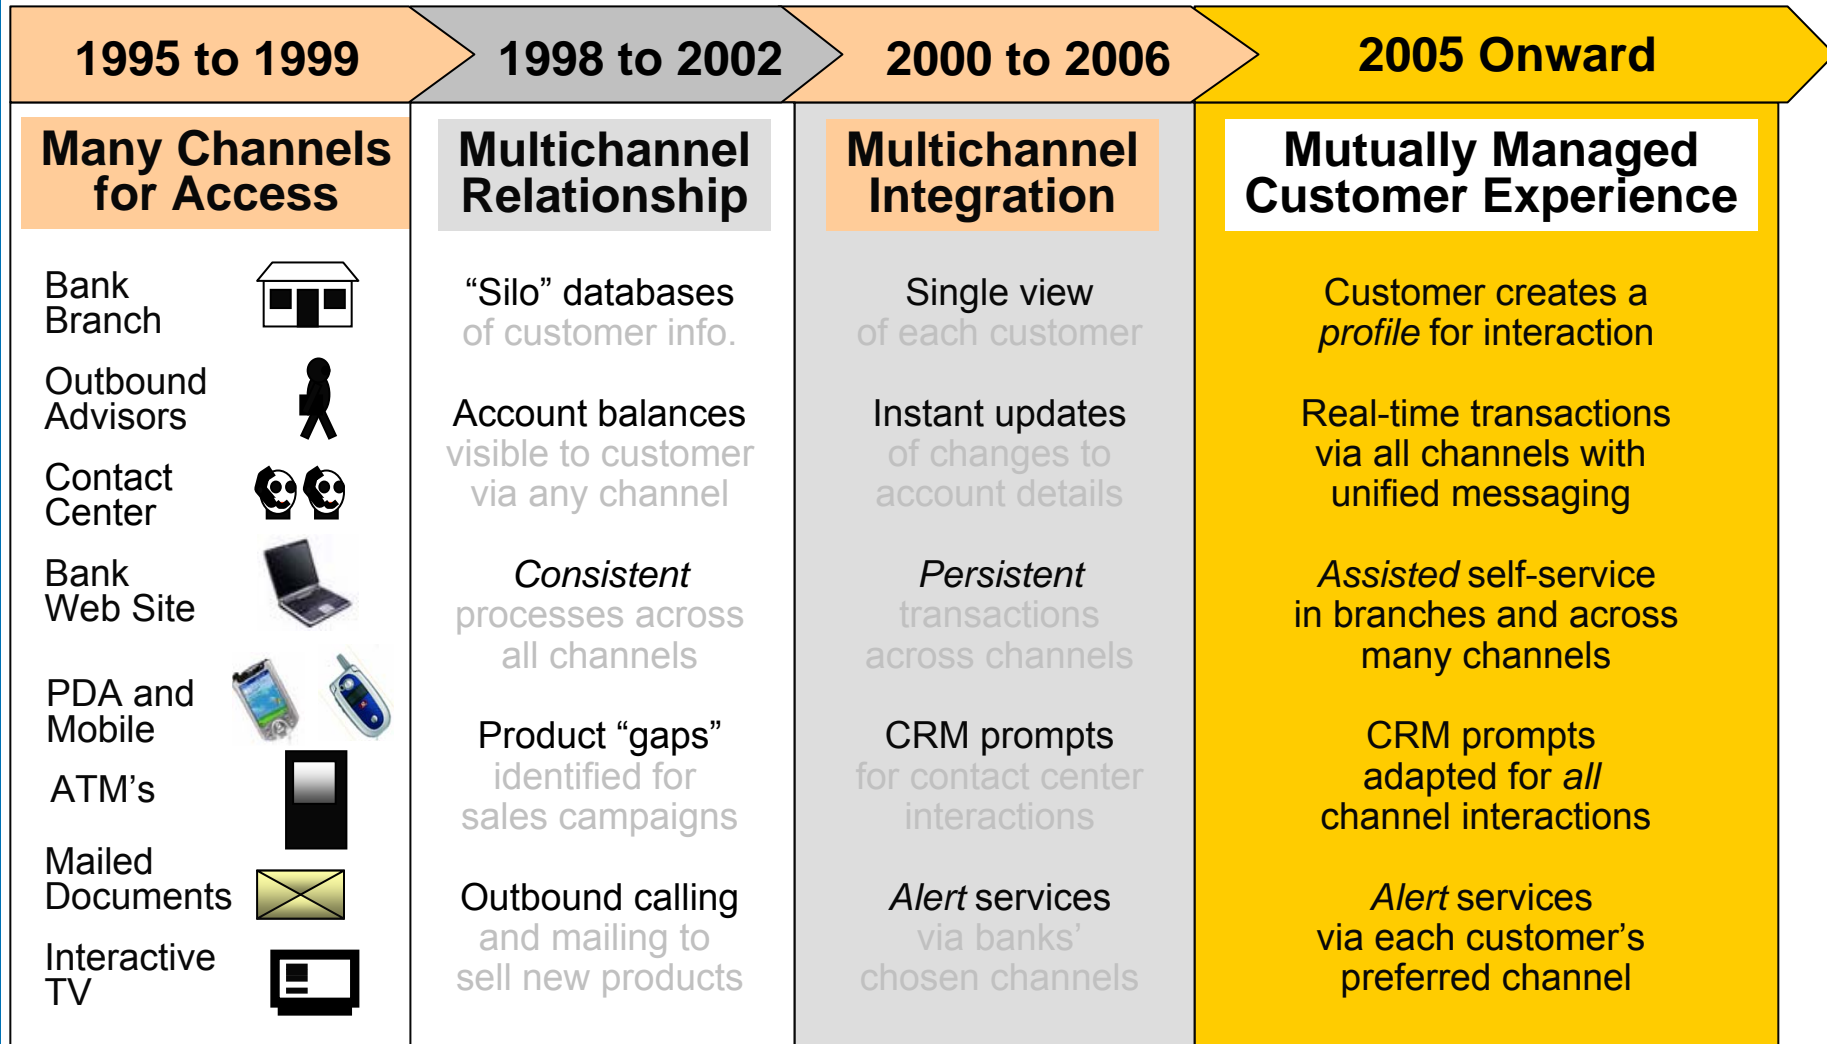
1995 to 1999

1998 to 2002

2000 to 2006

2005 Onward

Many Channels for Access

Bank Branch

Outbound Advisors

Contact Center

Bank Web Site

PDA and Mobile

ATM's

Mailed Documents

Interactive TV

Multichannel Relationship

"Silo" databases of customer info.

Account balances visible to customer via any channel

*Consistent* processes across all channels

Product "gaps" identified for sales campaigns

Outbound calling and mailing to sell new products

Multichannel Integration

Single view of each customer

Instant updates of changes to account details

*Persistent* transactions across channels

CRM prompts for contact center interactions

*Alert* services via banks' chosen channels

Mutually Managed Customer Experience

Customer creates a *profile* for interaction

Real-time transactions via all channels with unified messaging

*Assisted* self-service in branches and across many channels

CRM prompts adapted for *all* channel interactions

*Alert* services via each customer's preferred channel